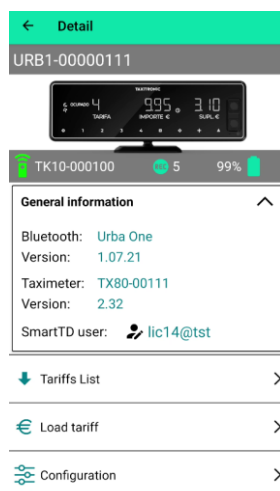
Detail

URB1-00000111

TAXITRONIC
OCUPADO 4 TARIFA 9.95 IMPORTE € 3.10 SUPL €

TK10-000100 5 99%

General information

Bluetooth: Urba One
Version: 1.07.21

Taximeter: TX80-00111
Version: 2.32

SmartTD user: lic14@tst

Tariffs List

Load tariff

Configuration